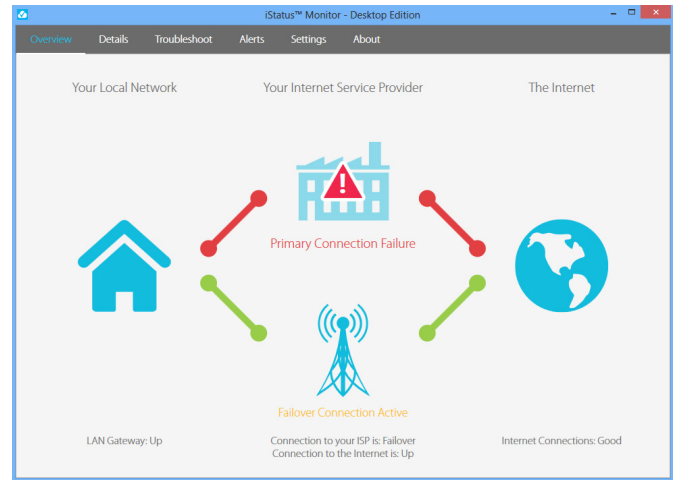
iStatus™ Monitor - Desktop Edition

Overview Details Troubleshoot Alerts Settings About

Your Local Network

Your Internet Service Provider

The Internet

Primary Connection Failure

Failover Connection Active

LAN Gateway: Up

Connection to your ISP is: Failover
Connection to the Internet is: Up

Internet Connections: Good